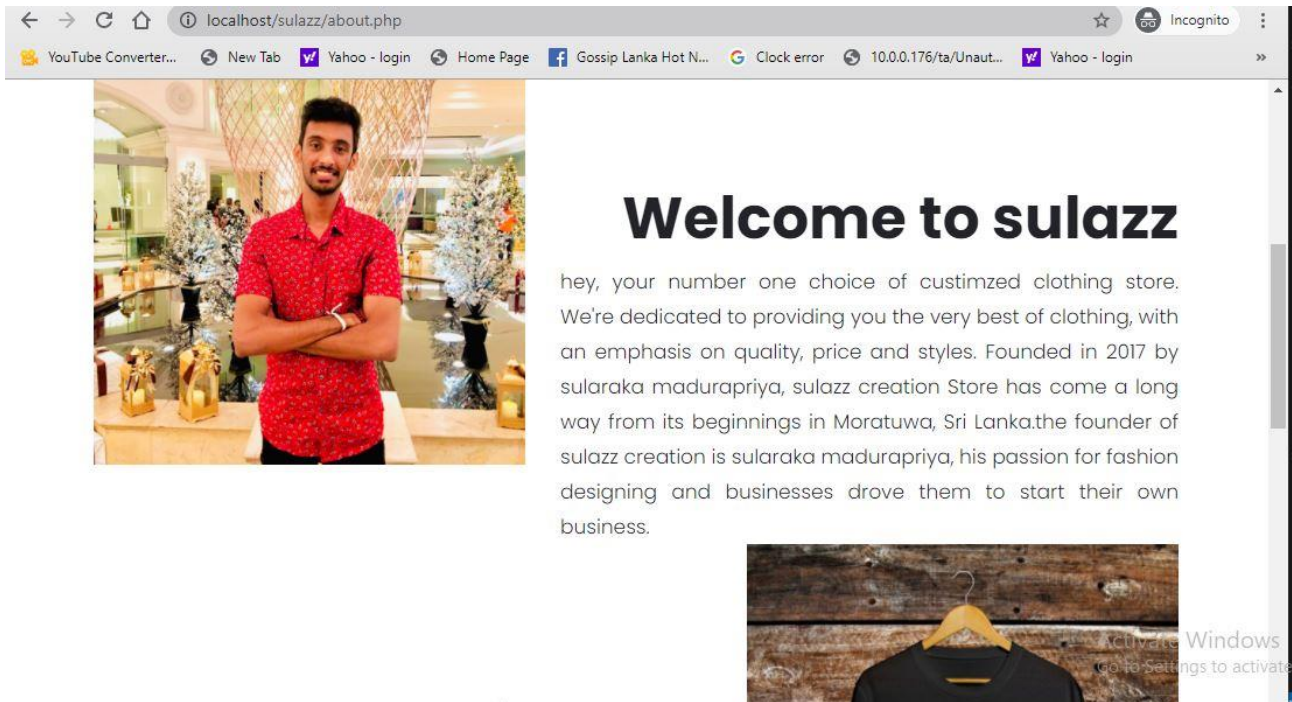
localhost/sulazz/about.php

Incognito

YouTube Converter... New Tab Yahoo - login Home Page Gossip Lanka Hot N... Clock error 10.0.0.176/ta/Unaut... Yahoo - login »

Welcome to sulazz

hey, your number one choice of custimzed clothing store. We're dedicated to providing you the very best of clothing, with an emphasis on quality, price and styles. Founded in 2017 by sularaka madurapriya, sulazz creation Store has come a long way from its beginnings in Moratuwa, Sri Lanka.the founder of sulazz creation is sularaka madurapriya, his passion for fashion designing and businesses drove them to start their own business.

Activate Windows
Go to Settings to activate